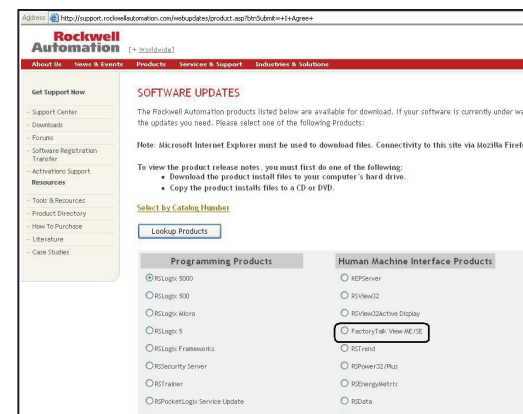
Address http://support.rockwellautomation.com/webupdates/product.asp?btnSubmit=+I+Agree+

Rockwell Automation [+ Worldwide]

About Us News & Events Products Services & Support Industries & Solutions

Get Support Now

- Support Center
- Downloads
- Forums
- Software Registration Transfer
- Activations Support

Resources

- Tools & Resources
- Product Directory
- How To Purchase
- Literature
- Case Studies

SOFTWARE UPDATES

The Rockwell Automation products listed below are available for download. If your software is currently under wa the updates you need. Please select one of the following Products:

Note: Microsoft Internet Explorer must be used to download files. Connectivity to this site via Mozilla Firef

To view the product release notes, you must first do one of the following:
• Download the product install files to your computer's hard drive.
• Copy the product installs files to a CD or DVD.

Select by Catalog Number

Lookup Products

| Programming Products | Human Machine Interface Products |
|---|---|
| RSLogix 5000 | KEPServer |
| RSLogix 500 | RSView32 |
| RSLogix Micro | RSView32Active Display |
| RSLogix 5 | FactoryTalk View ME/SE |
| RSLogix Frameworks | RSTrend |
| RSSecurity Server | RSPower32/Plus |
| RSTrainer | RSEnergyMetrix |
| RSPocketLogix Service Update | RSData |